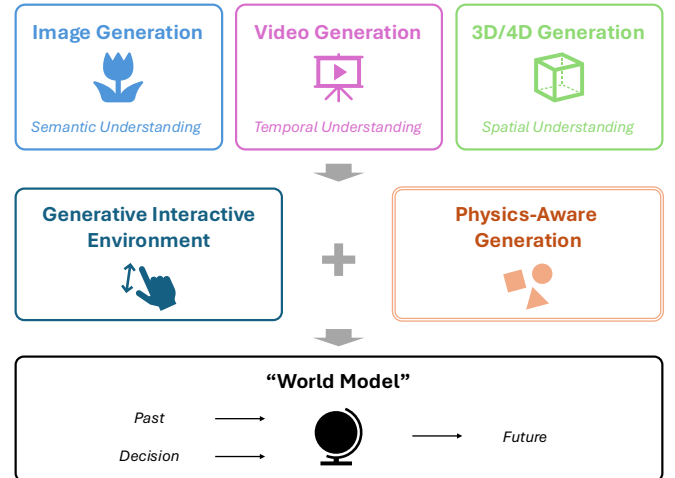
Image Generation

Semantic Understanding

Video Generation

Temporal Understanding

3D/4D Generation

Spatial Understanding

Generative Interactive Environment

Physics-Aware Generation

"World Model"

Past

Decision

Future